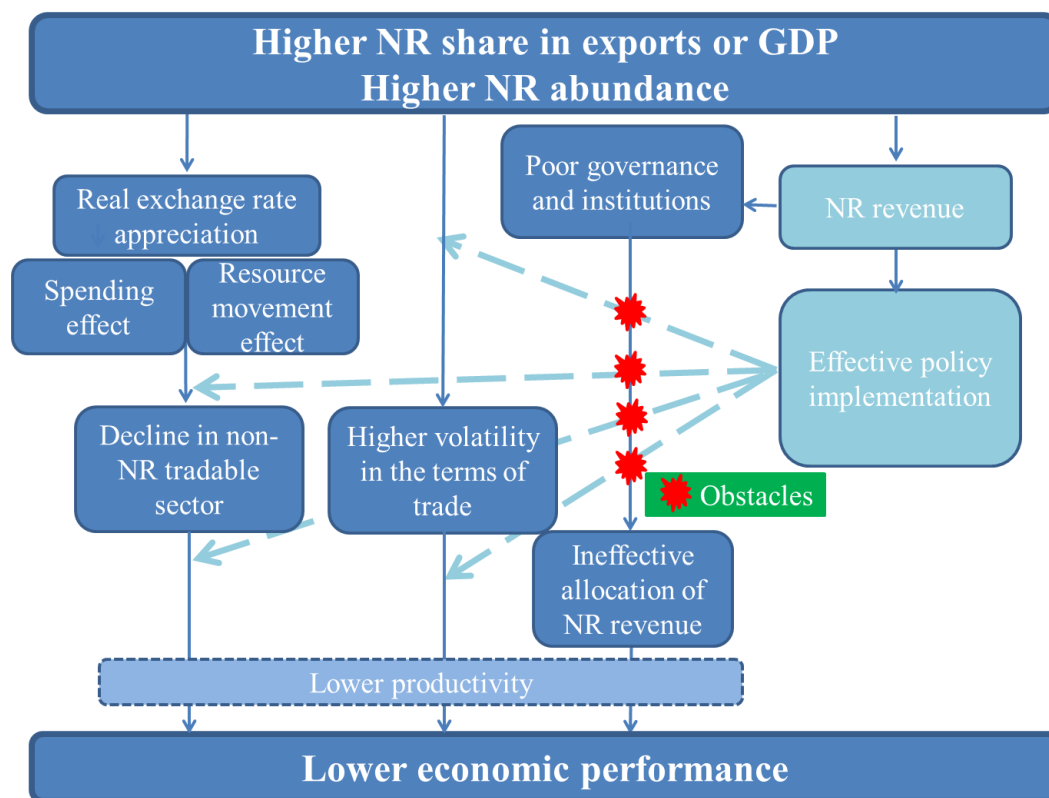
Higher NR share in exports or GDP
Higher NR abundance

Real exchange rate appreciation

Spending effect

Resource movement effect

Poor governance and institutions

NR revenue

Effective policy implementation

Decline in non-NR tradable sector

Higher volatility in the terms of trade

Obstacles

Ineffective allocation of NR revenue

Lower productivity

Lower economic performance